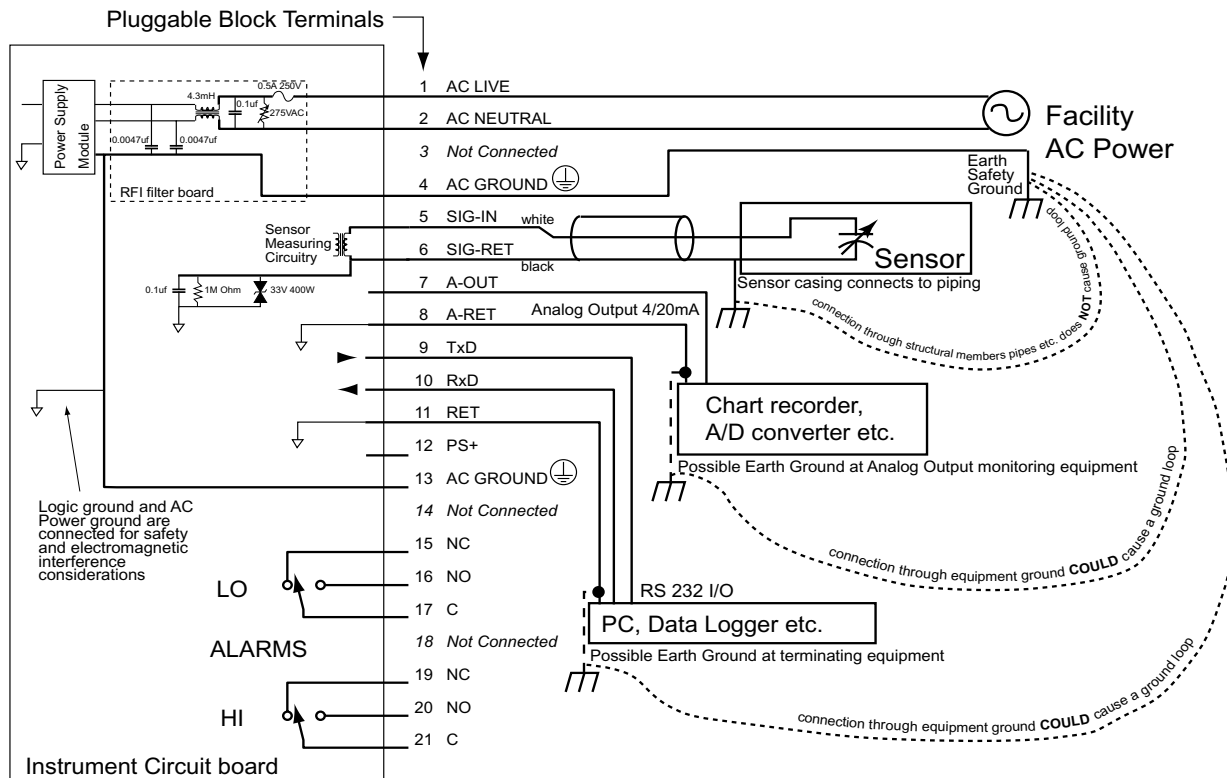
Pluggable Block Terminals

Power Supply Module

4.3mH
0.5A 250V
0.1uf
275VAC
0.0047uf
0.0047uf
RFI filter board

Sensor Measuring Circuitry

0.1uf
1M Ohm
33V 400W

1 AC LIVE
2 AC NEUTRAL
3 Not Connected
4 AC GROUND
5 SIG-IN
6 SIG-RET
7 A-OUT
8 A-RET
9 TxD
10 RxD
11 RET
12 PS+
13 AC GROUND
14 Not Connected
15 NC
16 NO
17 C
18 Not Connected
19 NC
20 NO
21 C

white
black

Facility AC Power

Earth Safety Ground

Sensor

Sensor casing connects to piping

no ground loop

connection through structural members pipes etc. does NOT cause ground loop

Analog Output 4/20mA

Chart recorder, A/D converter etc.

Possible Earth Ground at Analog Output monitoring equipment

connection through equipment ground COULD cause a ground loop

Logic ground and AC Power ground are connected for safety and electromagnetic interference considerations

LO

ALARMS

HI

RS 232 I/O

PC, Data Logger etc.

Possible Earth Ground at terminating equipment

connection through equipment ground COULD cause a ground loop

Instrument Circuit board